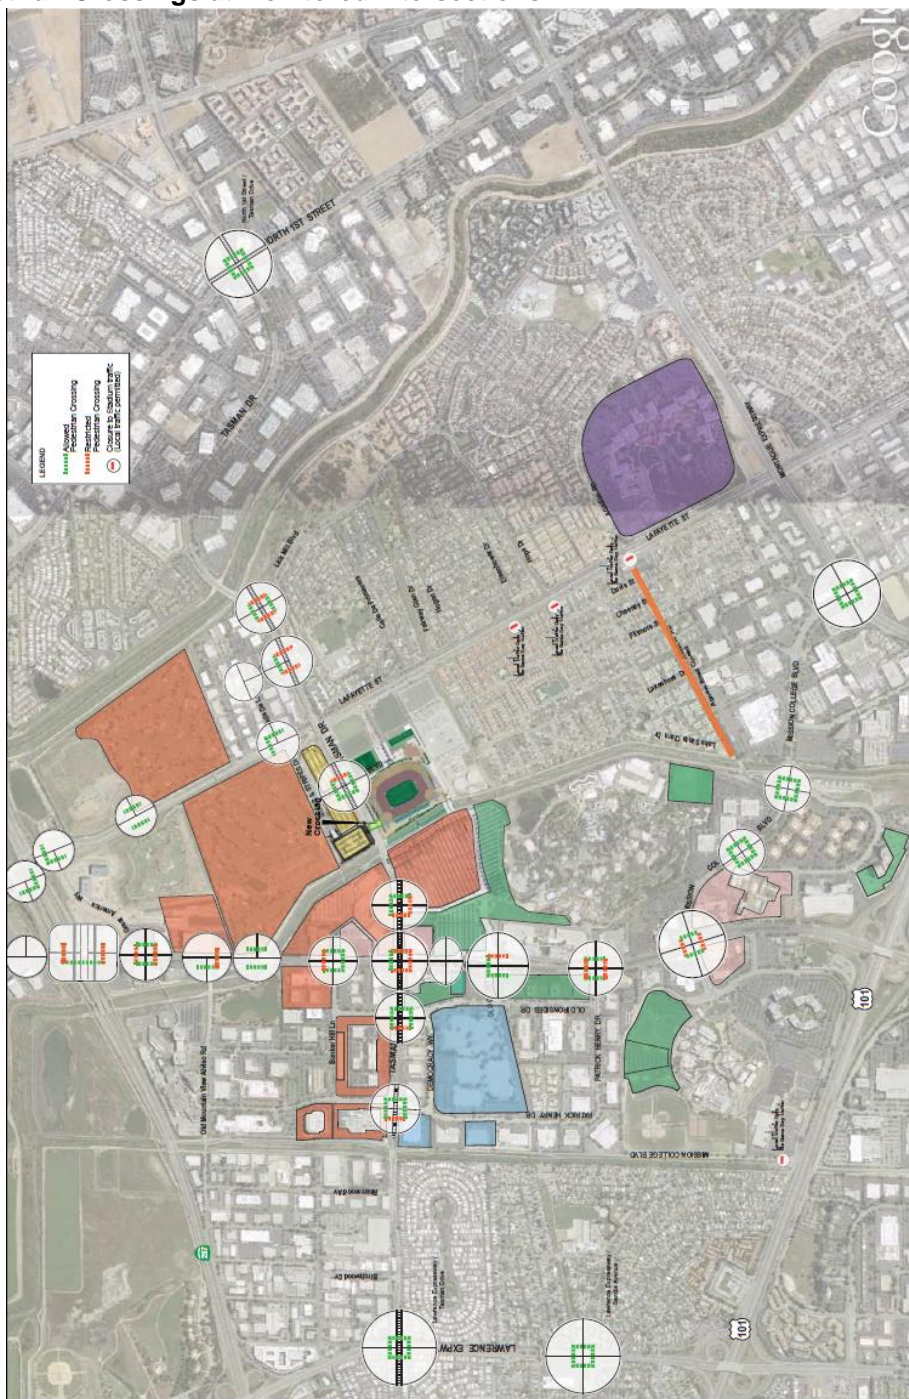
Google

LEGEND
Allowed Pedestrian Crossing
Restricted Pedestrian Crossing
Closure to Stadium traffic (Local traffic permitted)

NORTH 1ST STREET
North 1st Street / Tasman Drive
TASMAN DR
LAFAYETTE ST
MISSION COLLEGE BLVD
TASMAN DR
LAFAYETTE ST
New Crossing
Bunker Hill Ln
DEMOCRACY WY
OLD IRONSIDES DR
PATRICK HENRY DR
MISSION COLLEGE BLVD
Old Mountain View Alviso Rd
Great America Pkwy
Lawrence Expressway / Tasman Drive
Lawrence Expressway / Sandia Avenue
LAWRENCE EXPW
Birchwood Dr
Lick Mill Blvd
Calle De Primavera
Fairway Glen Dr
Hogan Dr
Lakeshore Dr
Chesley St
Fillmore St
Lake Park Dr
Calle Del Sol
MISSION
COL
BLVD
101
101
237